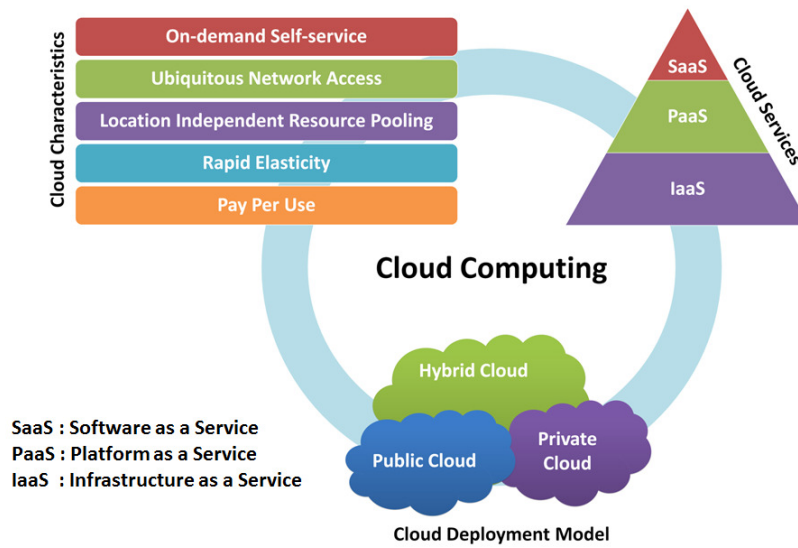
Cloud Characteristics

On-demand Self-service

Ubiquitous Network Access

Location Independent Resource Pooling

Rapid Elasticity

Pay Per Use

SaaS

PaaS

IaaS

Cloud Services

Cloud Computing

Hybrid Cloud

Public Cloud

Private Cloud

Cloud Deployment Model

SaaS : Software as a Service
PaaS : Platform as a Service
IaaS : Infrastructure as a Service